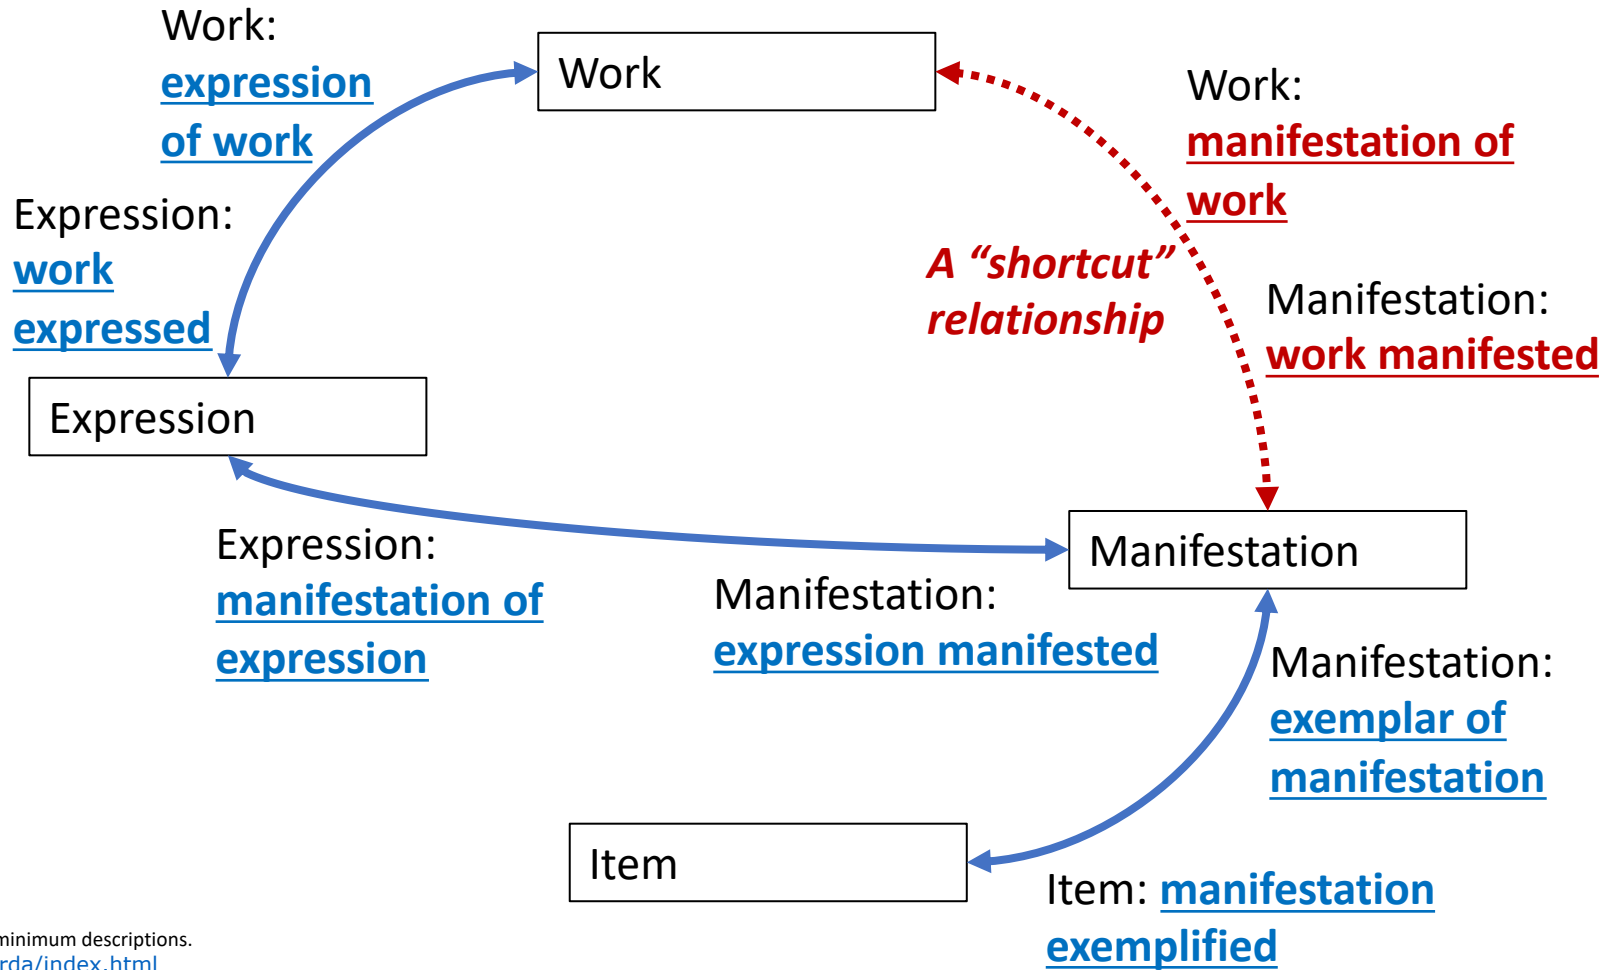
Work: expression of work

Work

Work: manifestation of work

Expression: work expressed

A “shortcut” relationship

Manifestation: work manifested

Expression

Expression: manifestation of expression

Manifestation: expression manifested

Manifestation

Manifestation: exemplar of manifestation

Item

Item: manifestation exemplified

minimum descriptions.
rda/index.html